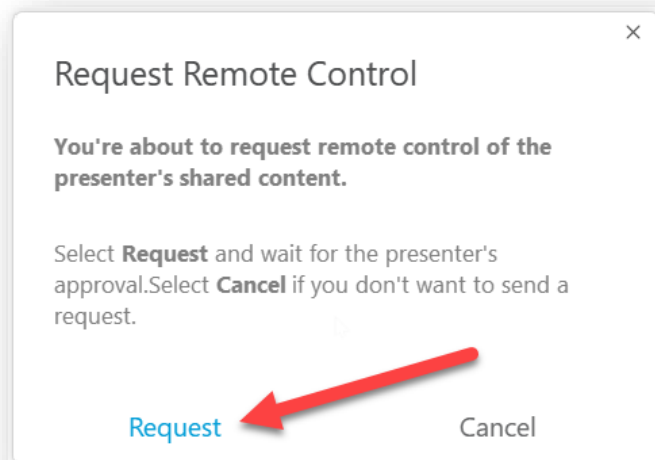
×

Request Remote Control

**You're about to request remote control of the presenter's shared content.**

Select **Request** and wait for the presenter's approval.Select **Cancel** if you don't want to send a request.

Request

Cancel